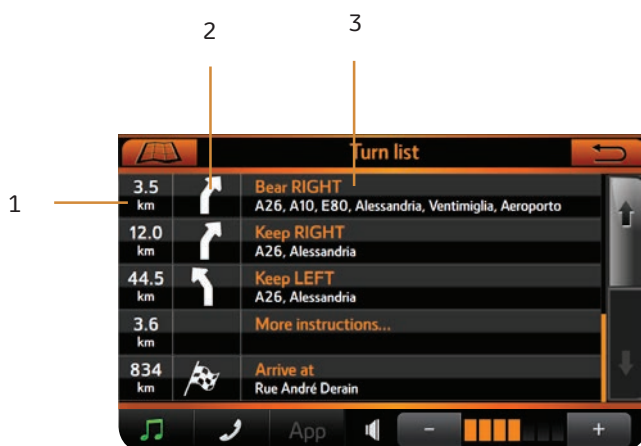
2

3

1

Turn list

3.5 km | Bear RIGHT
A26, A10, E80, Alessandria, Ventimiglia, Aeroporto

12.0 km | Keep RIGHT
A26, Alessandria

44.5 km | Keep LEFT
A26, Alessandria

3.6 km | More instructions...

834 km | Arrive at
Rue André Derain

App

-

+